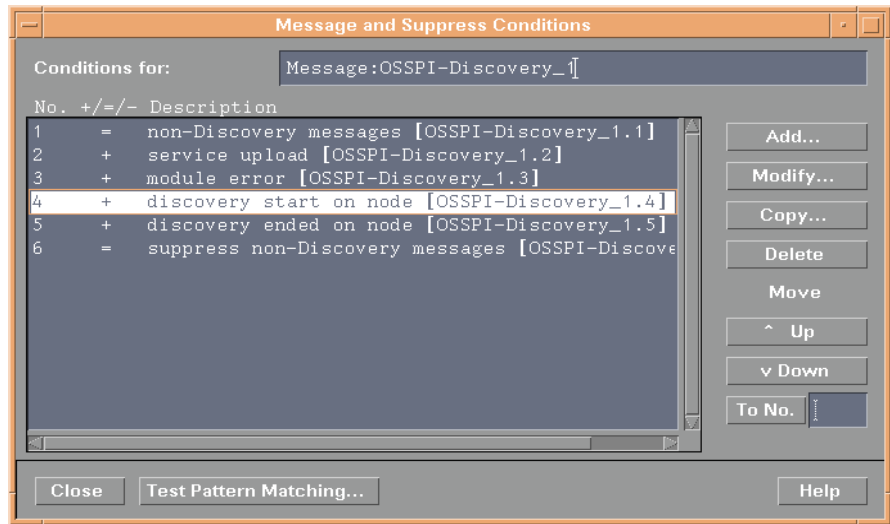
Message and Suppress Conditions

Conditions for: Message:OSSPI-Discovery_1

| No. | +/=/- | Description |
|---|---|---|
| 1 | = | non-Discovery messages [OSSPI-Discovery_1.1] |
| 2 | + | service upload [OSSPI-Discovery_1.2] |
| 3 | + | module error [OSSPI-Discovery_1.3] |
| 4 | + | discovery start on node [OSSPI-Discovery_1.4] |
| 5 | + | discovery ended on node [OSSPI-Discovery_1.5] |
| 6 | = | suppress non-Discovery messages [OSSPI-Discove |

Add...
Modify...
Copy...
Delete
Move
^ Up
v Down
To No.

Close
Test Pattern Matching...
Help